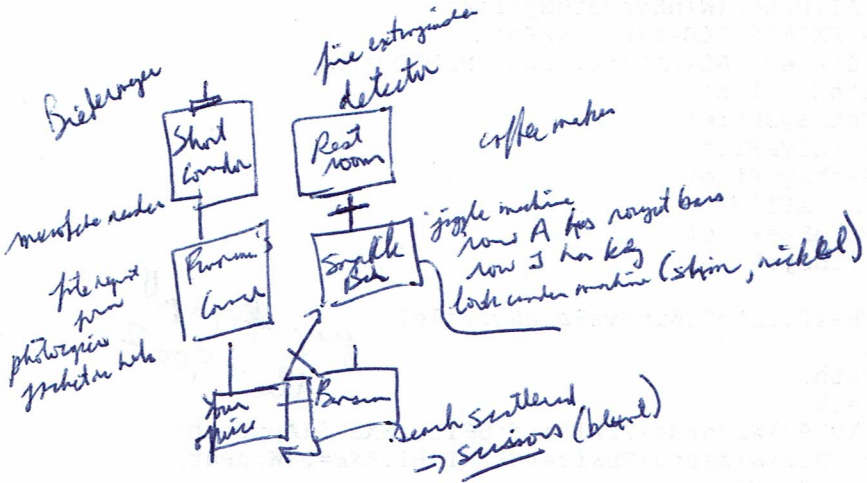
Briefcase

fire extinguisher
detector

Short corridor

Rest room

coffee maker

microfiche reader

file report
form
photocopier
pocket calculator

Bureau's Corner

Snack Bar

jiggle machine
row A has nougat bars
row J has key
laser cannon machine (stun, nickel)

Your office

Bureau

search scattered
→ scissors (blunt)